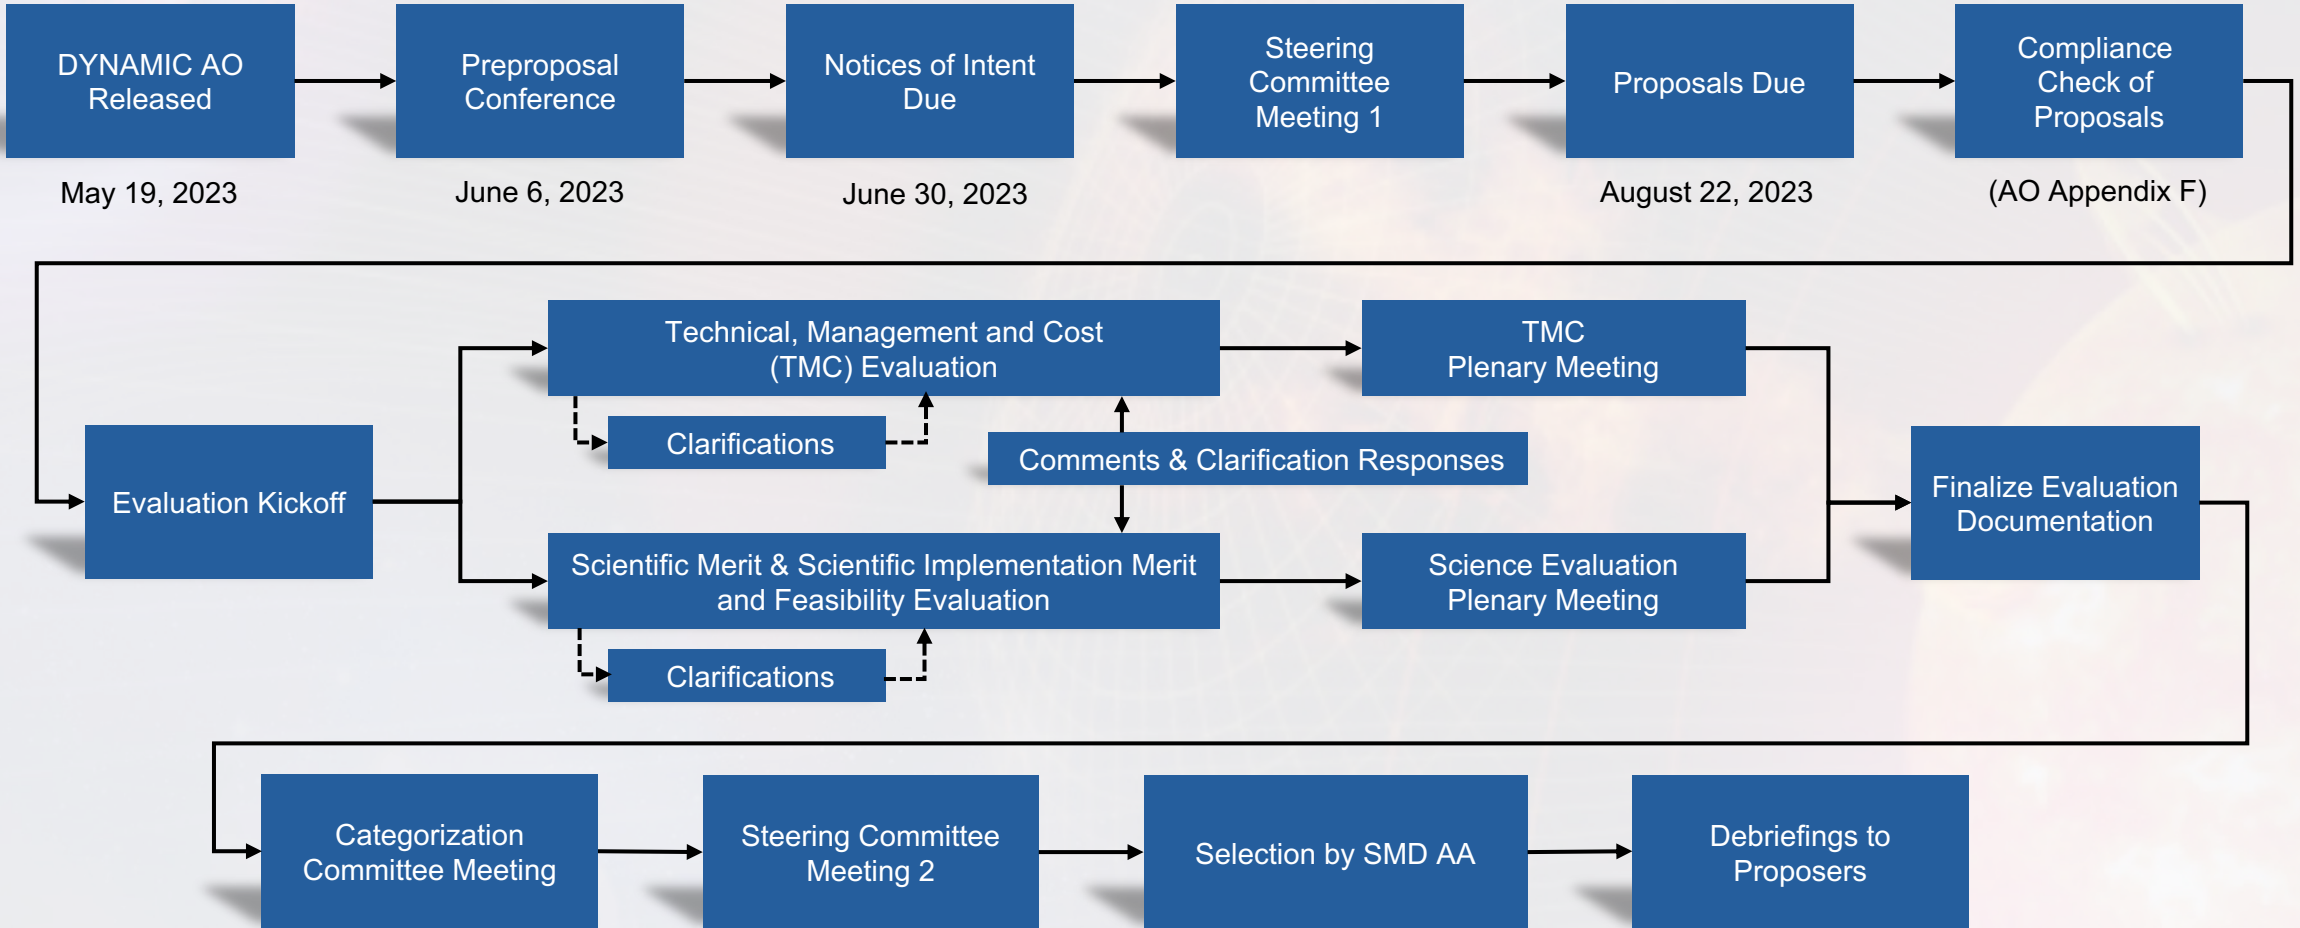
DYNAMIC AO Released

May 19, 2023

Preproposal Conference

June 6, 2023

Notices of Intent Due

June 30, 2023

Steering Committee Meeting 1

Proposals Due

August 22, 2023

Compliance Check of Proposals

(AO Appendix F)

Technical, Management and Cost (TMC) Evaluation

TMC Plenary Meeting

Clarifications

Comments & Clarification Responses

Evaluation Kickoff

Finalize Evaluation Documentation

Scientific Merit & Scientific Implementation Merit and Feasibility Evaluation

Science Evaluation Plenary Meeting

Clarifications

Categorization Committee Meeting

Steering Committee Meeting 2

Selection by SMD AA

Debriefings to Proposers